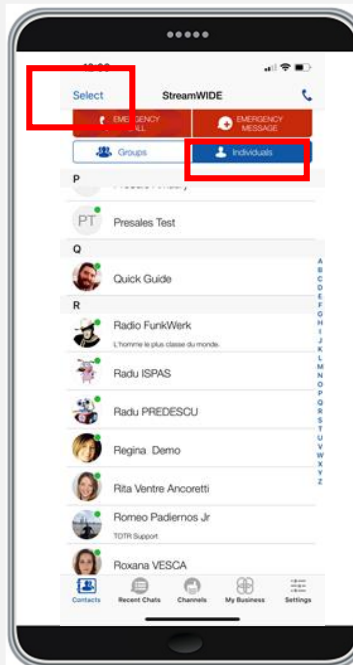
Select

StreamWIDE

EMERGENCY CALL

EMERGENCY MESSAGE

Groups

Individuals

P

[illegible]

PT

Presales Test

Q

Quick Guide

R

Radio FunkWerk

L'homme le plus classe du monde.

Radu ISPAS

Radu PREDESCU

Regina Demo

Rita Ventre Ancoretti

Romeo Padiernos Jr

TOTR Support

Roxana VESCA

A B C D E F G H I J K L M N O P Q R S T U V W X Y Z

Contacts

Recent Chats

Channels

My Business

Settings